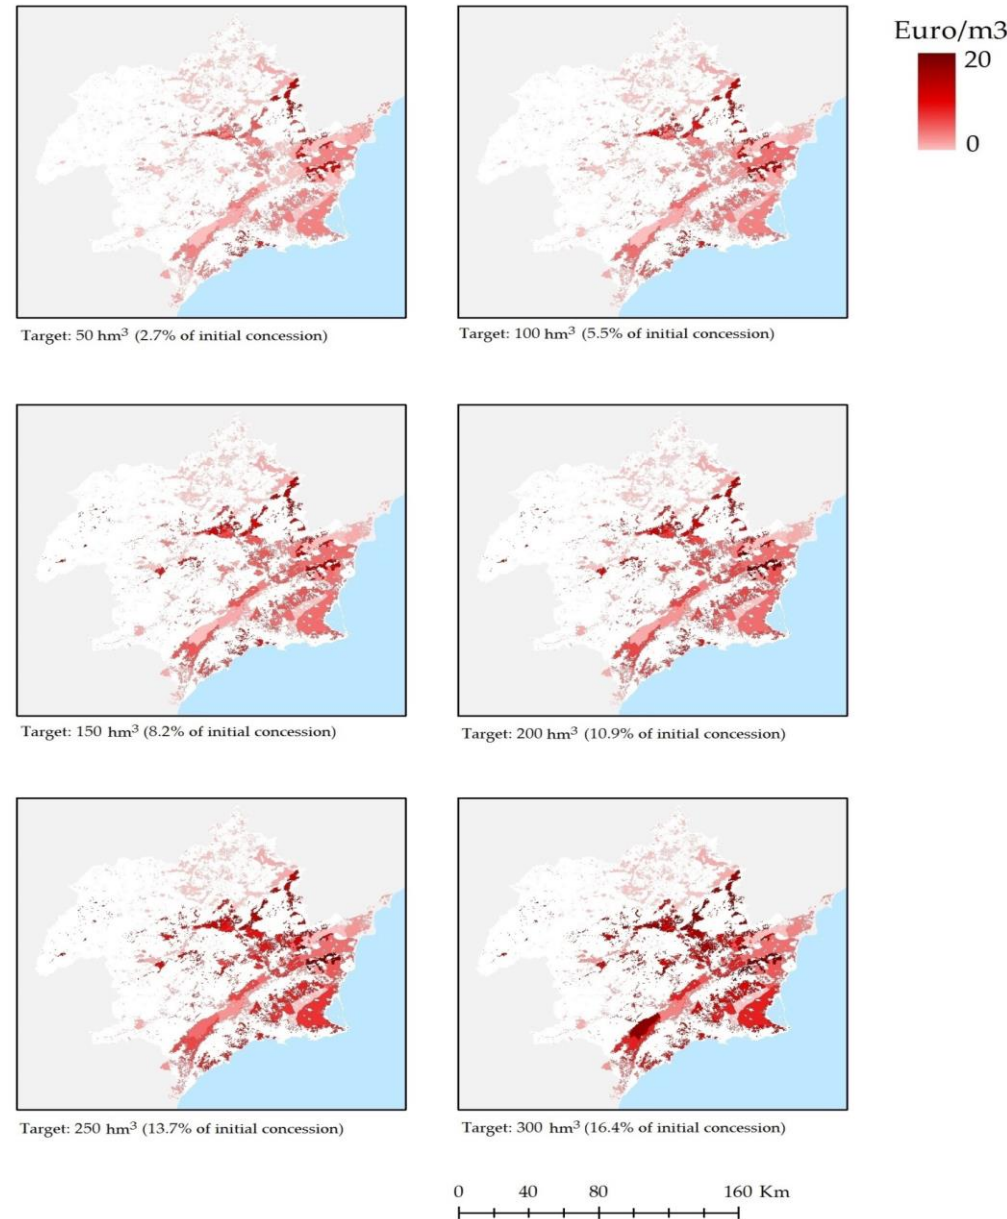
Euro/m3
20
0

Target: 50 hm$^3$ (2.7% of initial concession)

Target: 100 hm$^3$ (5.5% of initial concession)

Target: 150 hm$^3$ (8.2% of initial concession)

Target: 200 hm$^3$ (10.9% of initial concession)

Target: 250 hm$^3$ (13.7% of initial concession)

Target: 300 hm$^3$ (16.4% of initial concession)

0 40 80 160 Km